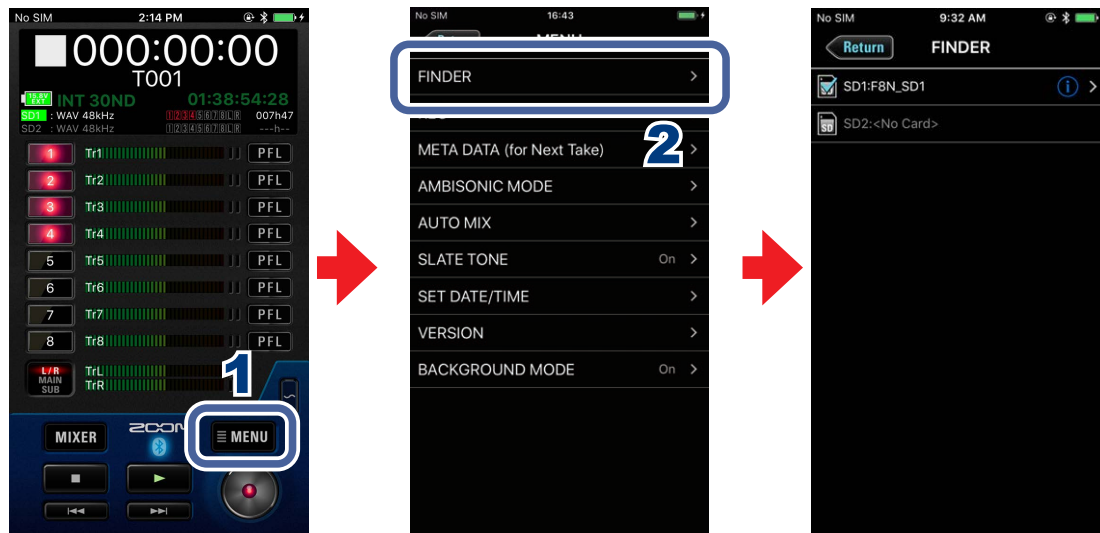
No SIM 2:14 PM

000:00:00
T001
15.9V EXT INT 30ND 01:38:54:28
SD1 : WAV 48kHz 007h47
SD2 : WAV 48kHz ---h--

1 Tr1 PFL
2 Tr2 PFL
3 Tr3 PFL
4 Tr4 PFL
5 Tr5 PFL
6 Tr6 PFL
7 Tr7 PFL
8 Tr8 PFL
L/R MAIN SUB TrL TrR

1

MIXER ZOOM MENU

No SIM 16:43
MENU
FINDER >
2
META DATA (for Next Take) >
AMBISONIC MODE >
AUTO MIX >
SLATE TONE On >
SET DATE/TIME >
VERSION >
BACKGROUND MODE On >

No SIM 9:32 AM
Return FINDER
SD1:F8N_SD1
SD SD2:<No Card>